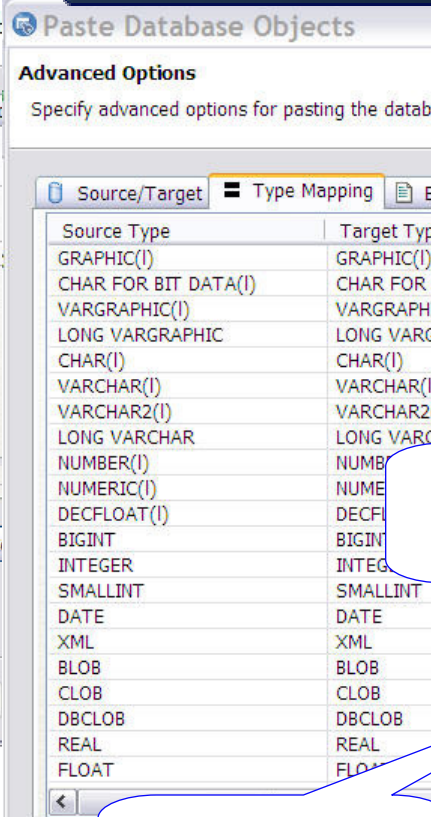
Paste Database Objects

Advanced Options

Specify advanced options for pasting the datab

Source/Target | Type Mapping | E

| Source Type | Target Typ |
|---|---|
| GRAPHIC(l) | GRAPHIC(l) |
| CHAR FOR BIT DATA(l) | CHAR FOR |
| VARGRAPHIC(l) | VARGRAPH |
| LONG VARGRAPHIC | LONG VARG |
| CHAR(l) | CHAR(l) |
| VARCHAR(l) | VARCHAR(l |
| VARCHAR2(l) | VARCHAR2 |
| LONG VARCHAR | LONG VARC |
| NUMBER(l) | NUMB |
| NUMERIC(l) | NUME |
| DECFLOAT(l) | DECFL |
| BIGINT | BIGIN |
| INTEGER | INTEG |
| SMALLINT | SMALLINT |
| DATE | DATE |
| XML | XML |
| BLOB | BLOB |
| CLOB | CLOB |
| DBCLOB | DBCLOB |
| REAL | REAL |
| FLOAT | FLO |